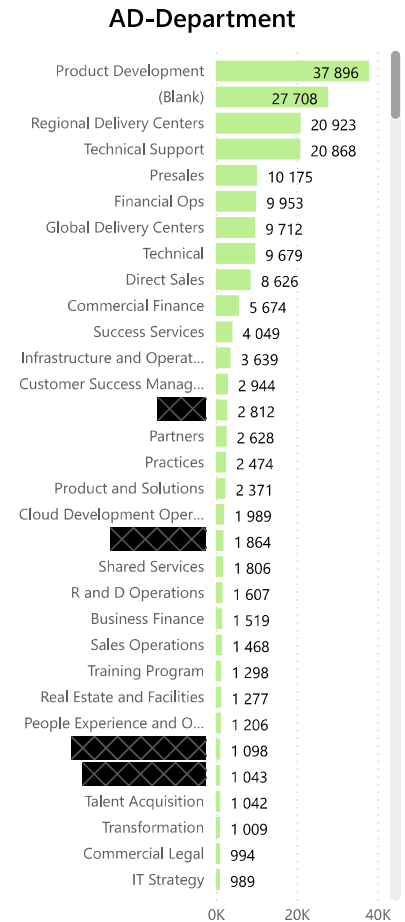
AD-Department

| Department | Value |
|---|---|
| Product Development | 37 896 |
| (Blank) | 27 708 |
| Regional Delivery Centers | 20 923 |
| Technical Support | 20 868 |
| Presales | 10 175 |
| Financial Ops | 9 953 |
| Global Delivery Centers | 9 712 |
| Technical | 9 679 |
| Direct Sales | 8 626 |
| Commercial Finance | 5 674 |
| Success Services | 4 049 |
| Infrastructure and Operat... | 3 639 |
| Customer Success Manag... | 2 944 |
| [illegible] | 2 812 |
| Partners | 2 628 |
| Practices | 2 474 |
| Product and Solutions | 2 371 |
| Cloud Development Oper... | 1 989 |
| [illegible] | 1 864 |
| Shared Services | 1 806 |
| R and D Operations | 1 607 |
| Business Finance | 1 519 |
| Sales Operations | 1 468 |
| Training Program | 1 298 |
| Real Estate and Facilities | 1 277 |
| People Experience and O... | 1 206 |
| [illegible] | 1 098 |
| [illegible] | 1 043 |
| Talent Acquisition | 1 042 |
| Transformation | 1 009 |
| Commercial Legal | 994 |
| IT Strategy | 989 |

0K 20K 40K